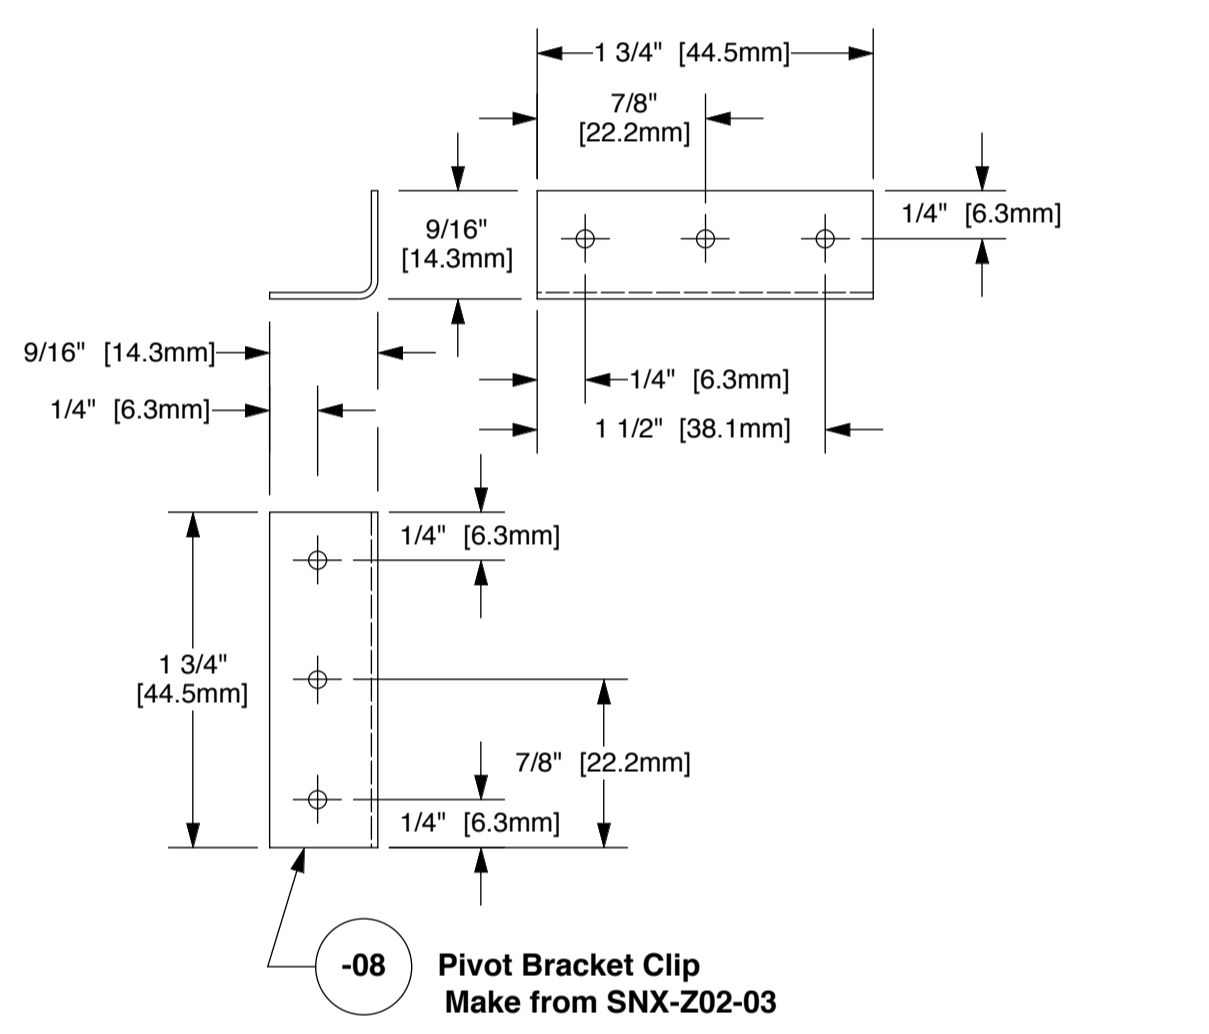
1 3/4" [44.5mm]

7/8"
[22.2mm]

9/16"
[14.3mm]

1/4" [6.3mm]

9/16" [14.3mm]

1/4" [6.3mm]

1/4" [6.3mm]

1 1/2" [38.1mm]

1/4" [6.3mm]

1 3/4"
[44.5mm]

7/8" [22.2mm]

1/4" [6.3mm]

-08

Pivot Bracket Clip
Make from SNX-Z02-03